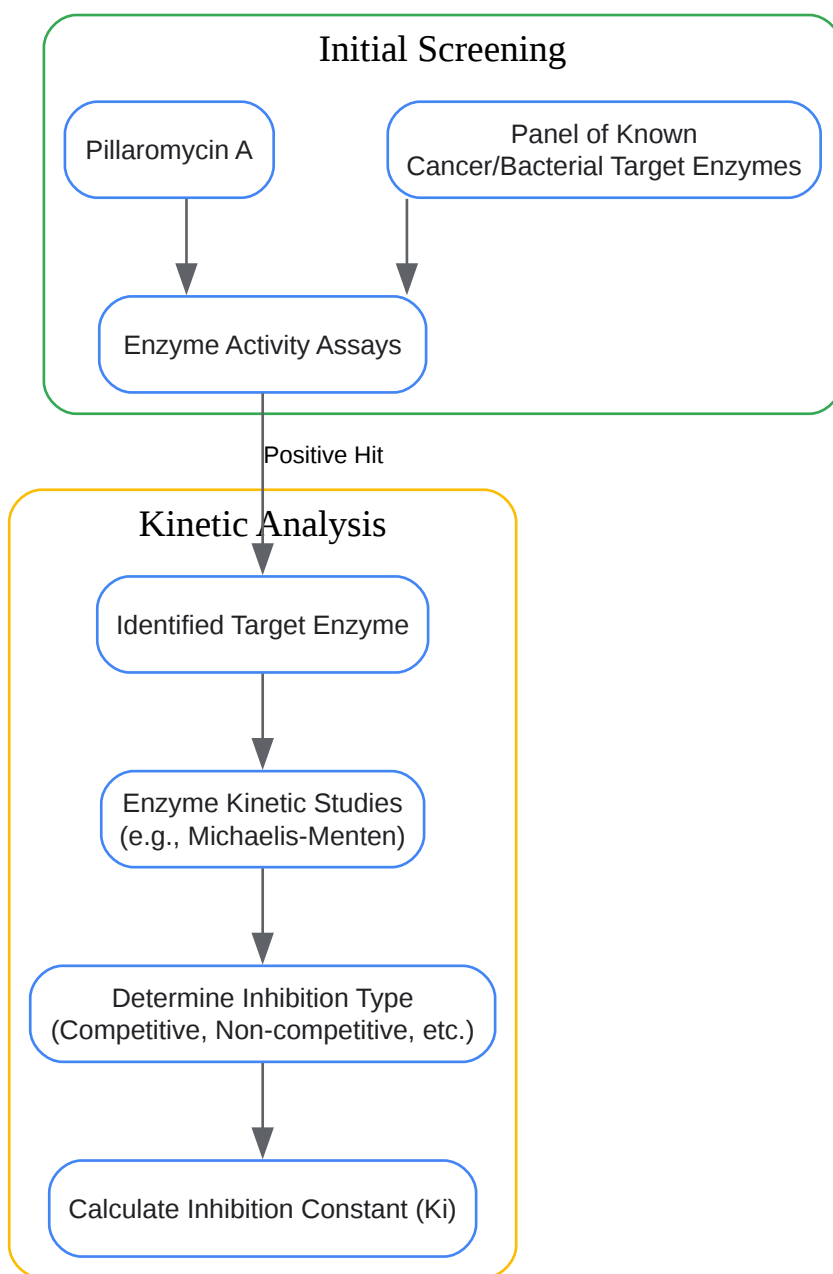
Initial Screening

Pillaromycin A

Panel of Known Cancer/Bacterial Target Enzymes

Enzyme Activity Assays

Positive Hit

Kinetic Analysis

Identified Target Enzyme

Enzyme Kinetic Studies (e.g., Michaelis-Menten)

Determine Inhibition Type (Competitive, Non-competitive, etc.)

Calculate Inhibition Constant (Ki)